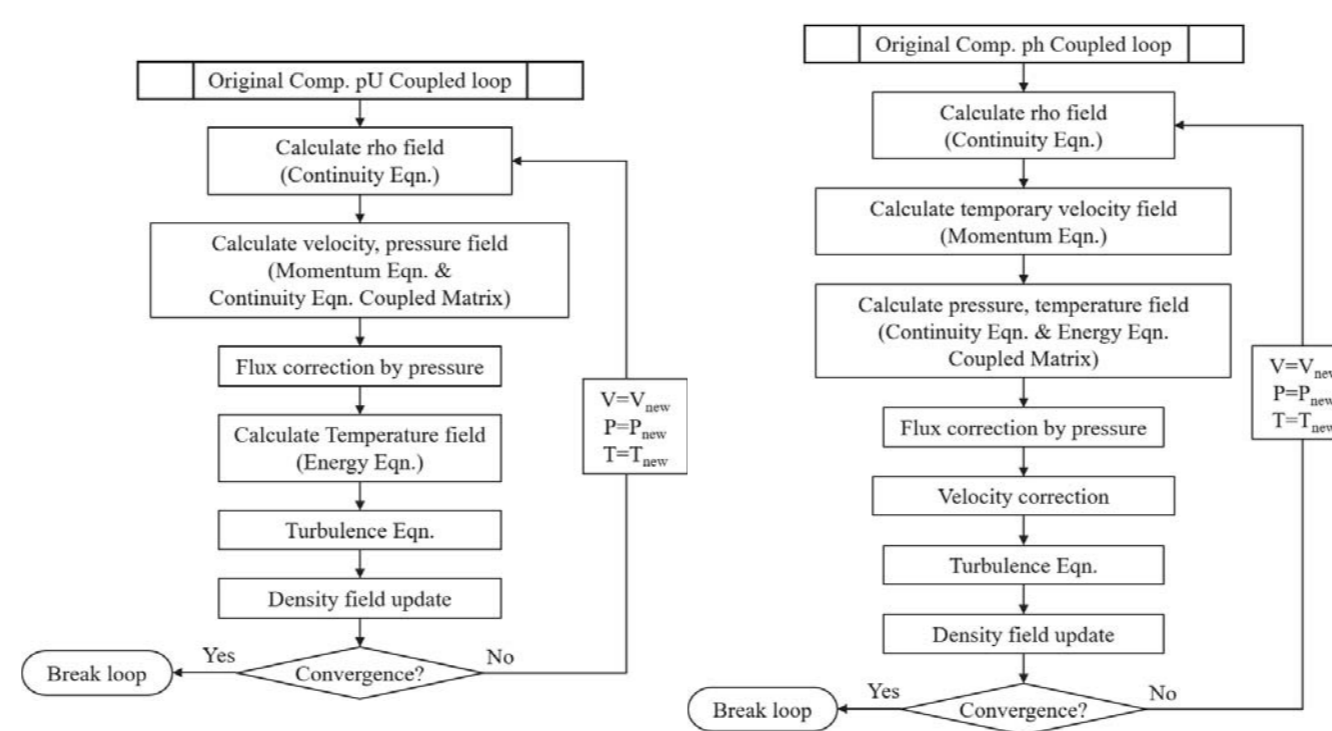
Original Comp. pU Coupled loop

Calculate rho field (Continuity Eqn.)

Calculate velocity, pressure field (Momentum Eqn. & Continuity Eqn. Coupled Matrix)

Flux correction by pressure

Calculate Temperature field (Energy Eqn.)

Turbulence Eqn.

Density field update

Convergence?

Yes

Break loop

No

$V=V_{new}$
$P=P_{new}$
$T=T_{new}$

Original Comp. ph Coupled loop

Calculate rho field (Continuity Eqn.)

Calculate temporary velocity field (Momentum Eqn.)

Calculate pressure, temperature field (Continuity Eqn. & Energy Eqn. Coupled Matrix)

Flux correction by pressure

Velocity correction

Turbulence Eqn.

Density field update

Convergence?

Yes

Break loop

No

$V=V_{new}$
$P=P_{new}$
$T=T_{new}$